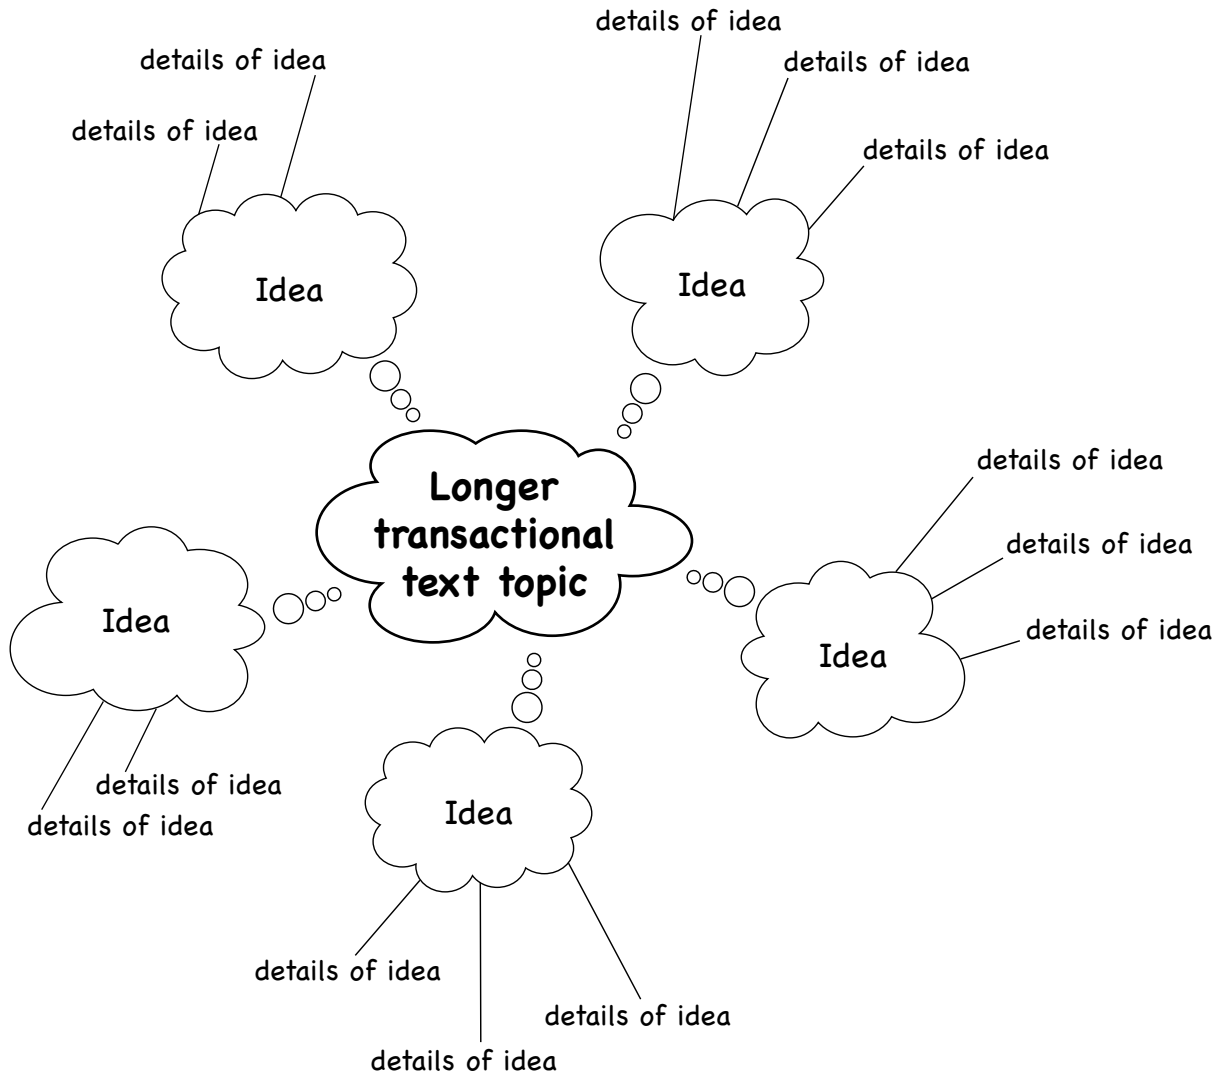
details of idea

details of idea

Idea

details of idea

details of idea

details of idea

Idea

Longer transactional text topic

Idea

details of idea

details of idea

details of idea

details of idea

Idea

details of idea

Idea

details of idea

details of idea

details of idea